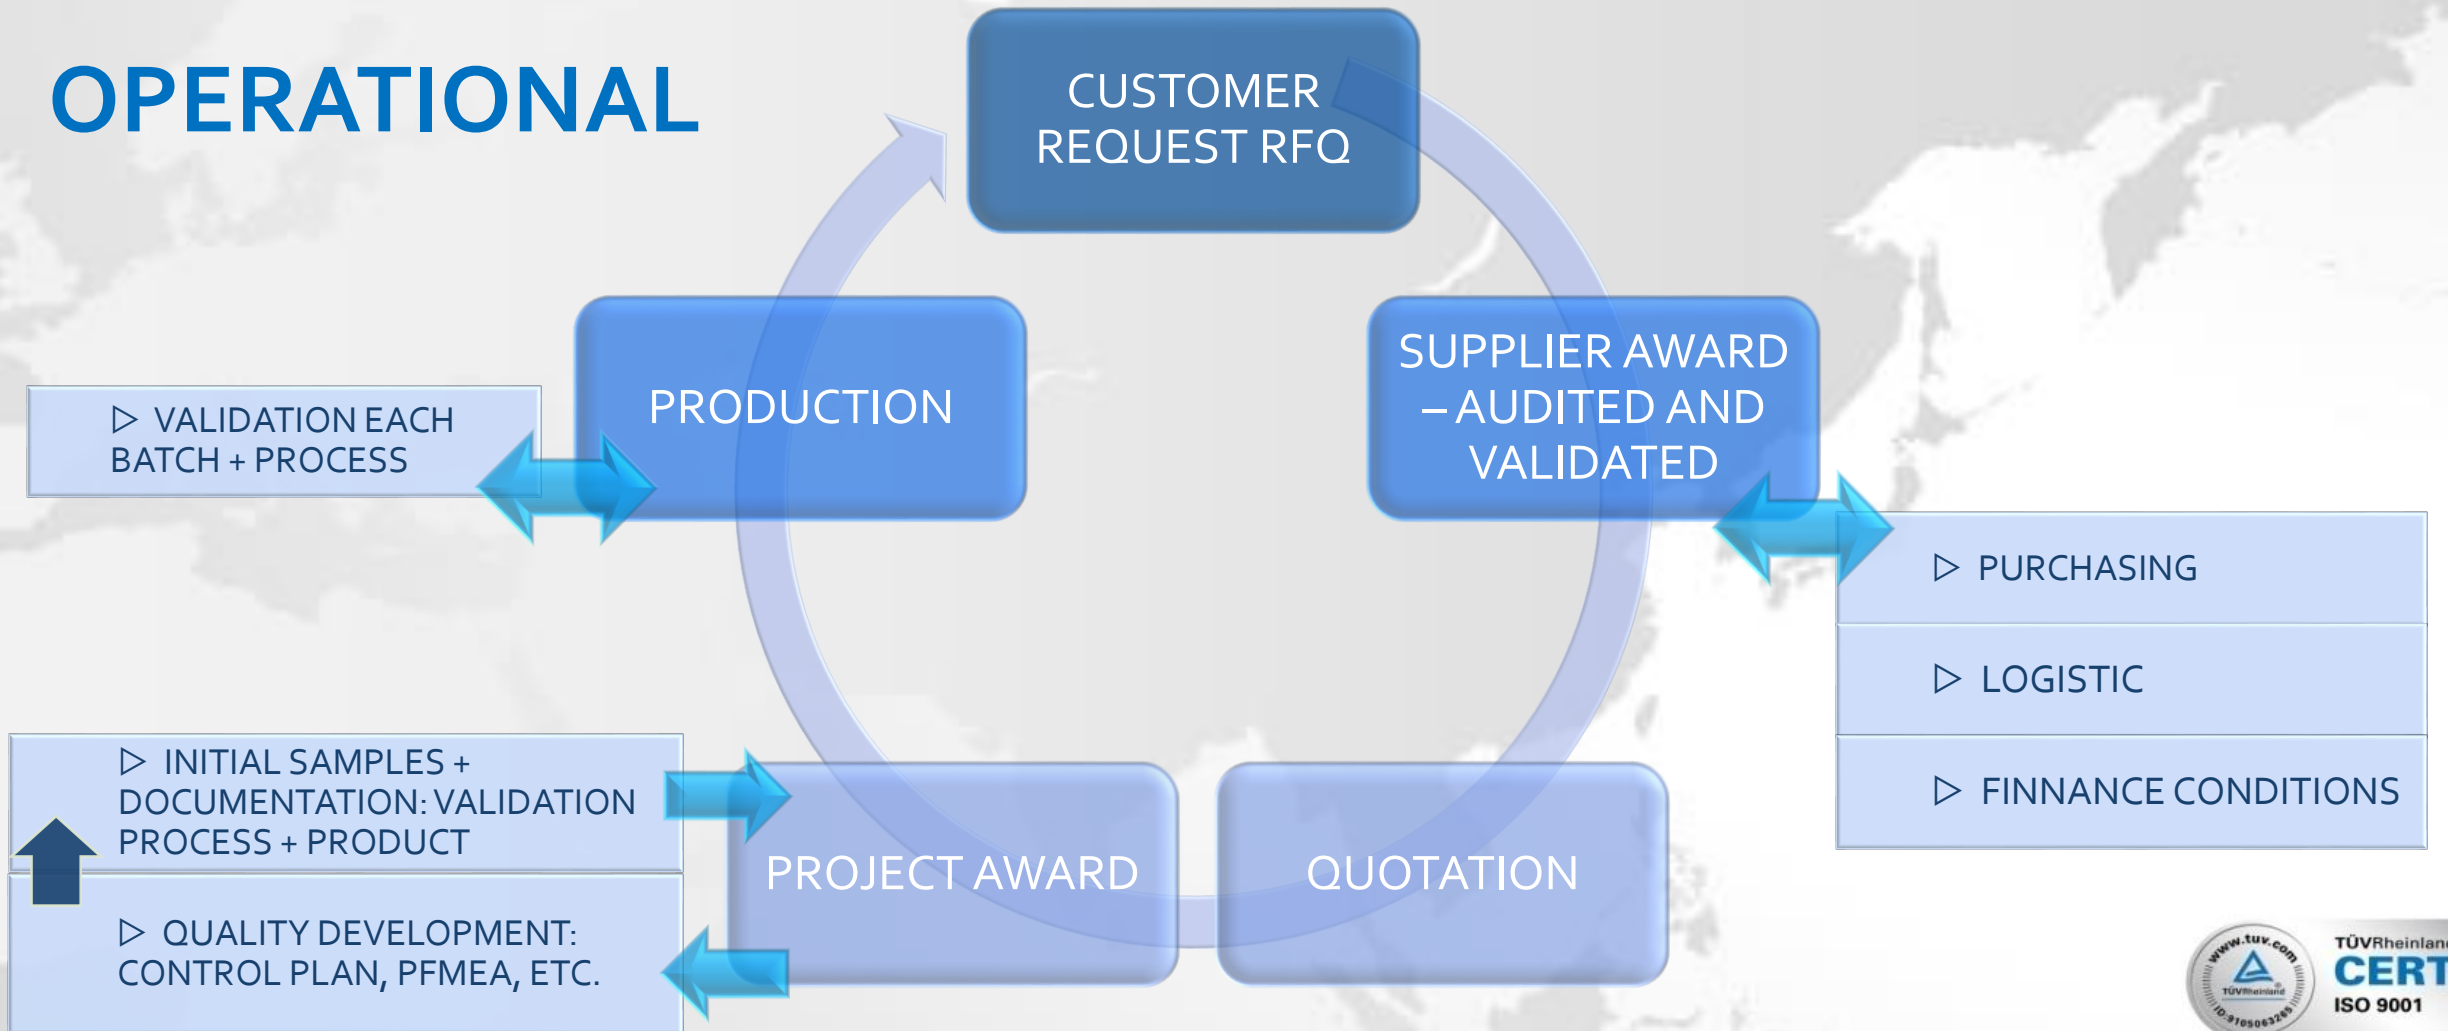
OPERATIONAL

CUSTOMER REQUEST RFQ

PRODUCTION

SUPPLIER AWARD – AUDITED AND VALIDATED

▷ VALIDATION EACH BATCH + PROCESS

▷ PURCHASING

▷ LOGISTIC

▷ FINNANCE CONDITIONS

▷ INITIAL SAMPLES + DOCUMENTATION: VALIDATION PROCESS + PRODUCT

▷ QUALITY DEVELOPMENT: CONTROL PLAN, PFMEA, ETC.

PROJECT AWARD

QUOTATION

www.tuv.com
TÜVRheinland
ID 9105063265

TÜVRheinland
CERT
ISO 9001